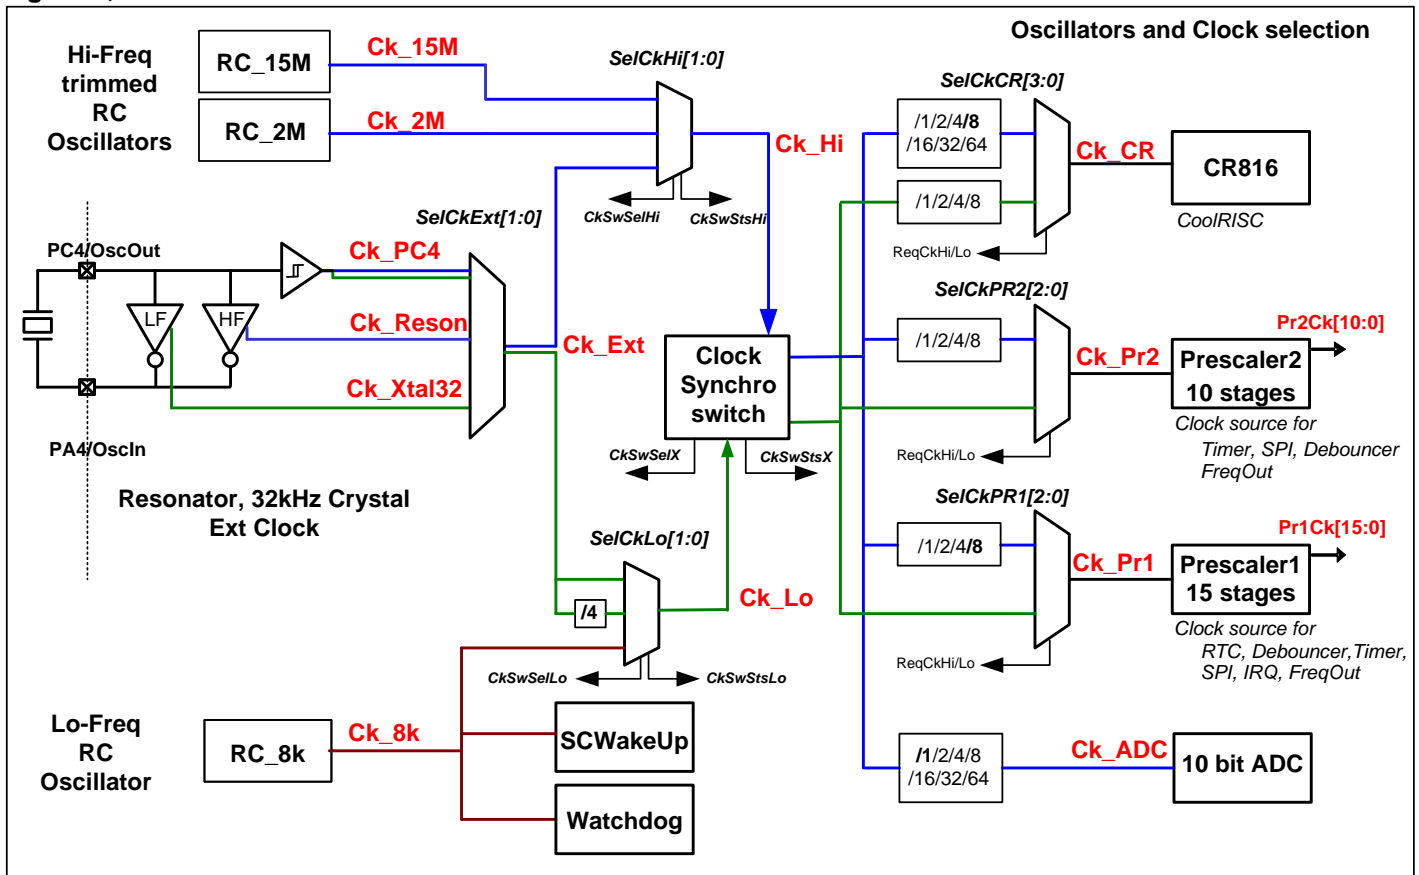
Oscillators and Clock selection

Hi-Freq trimmed RC Oscillators

RC_15M
Ck_15M
RC_2M
Ck_2M
SelCkHi[1:0]
Ck_Hi
CkSwSelHi
CkSwStsHi

SelCkCR[3:0]
/1/2/4/8 /16/32/64
/1/2/4/8
Ck_CR
CR816
CoolRISC
ReqCkHi/Lo

PC4/OscOut
SelCkExt[1:0]
Ck_PC4
LF
HF
Ck_Reson
Ck_Ext
Ck_Xtal32
PA4/OscIn

Clock Synchro switch
CkSwSelX
CkSwStsX

SelCkPR2[2:0]
/1/2/4/8
Ck_Pr2
Prescaler2 10 stages
Pr2Ck[10:0]
ReqCkHi/Lo
Clock source for Timer, SPI, Debouncer FreqOut

Resonator, 32kHz Crystal Ext Clock

SelCkPR1[2:0]
/1/2/4/8
Ck_Pr1
Prescaler1 15 stages
Pr1Ck[15:0]
ReqCkHi/Lo
Clock source for RTC, Debouncer,Timer, SPI, IRQ, FreqOut

SelCkLo[1:0]
/4
Ck_Lo
CkSwSelLo
CkSwStsLo

Lo-Freq RC Oscillator
RC_8k
Ck_8k
SCWakeUp
Watchdog

/1/2/4/8 /16/32/64
Ck_ADC
10 bit ADC